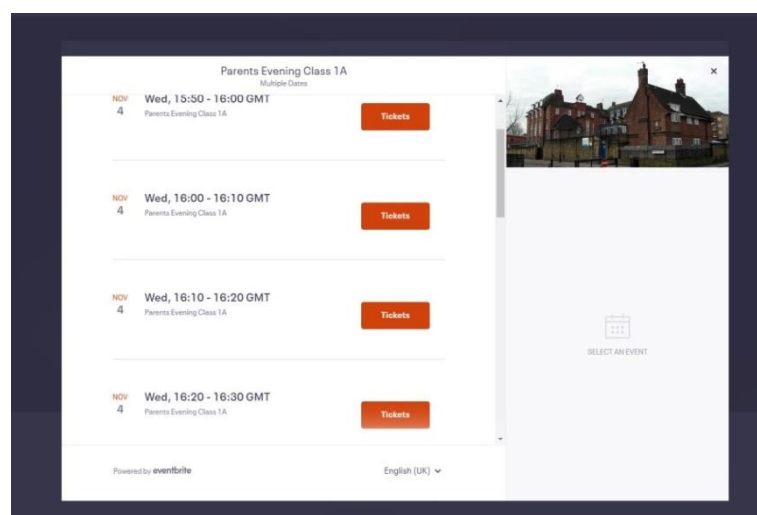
Parents Evening Class 1A
Multiple Dates

NOV
4
Wed, 15:50 - 16:00 GMT
Parents Evening Class 1A
Tickets

NOV
4
Wed, 16:00 - 16:10 GMT
Parents Evening Class 1A
Tickets

NOV
4
Wed, 16:10 - 16:20 GMT
Parents Evening Class 1A
Tickets

NOV
4
Wed, 16:20 - 16:30 GMT
Parents Evening Class 1A
Tickets

Powered by eventbrite

English (UK)

×

SELECT AN EVENT